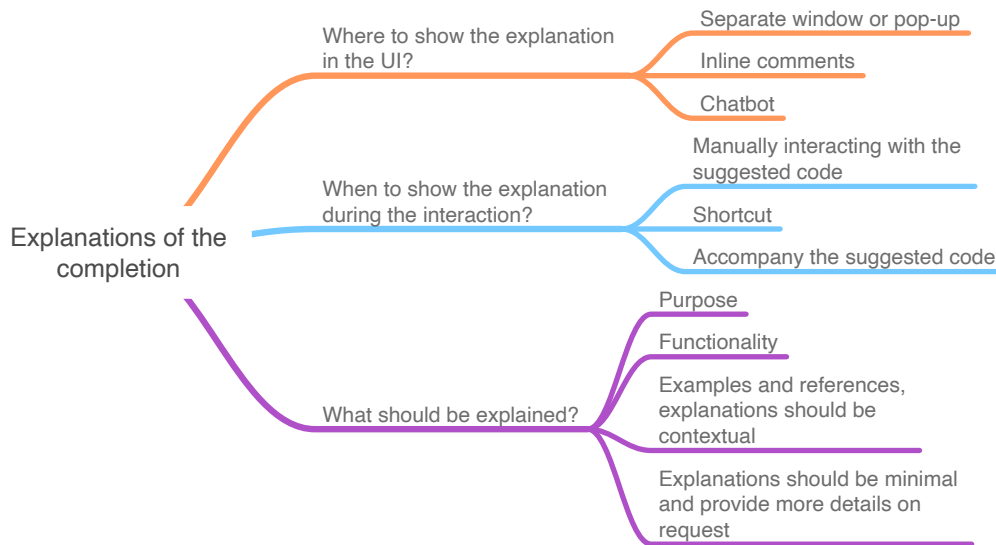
Explanations of the completion

Where to show the explanation in the UI?

Separate window or pop-up

Inline comments

Chatbot

When to show the explanation during the interaction?

Manually interacting with the suggested code

Shortcut

Accompany the suggested code

What should be explained?

Purpose

Functionality

Examples and references, explanations should be contextual

Explanations should be minimal and provide more details on request